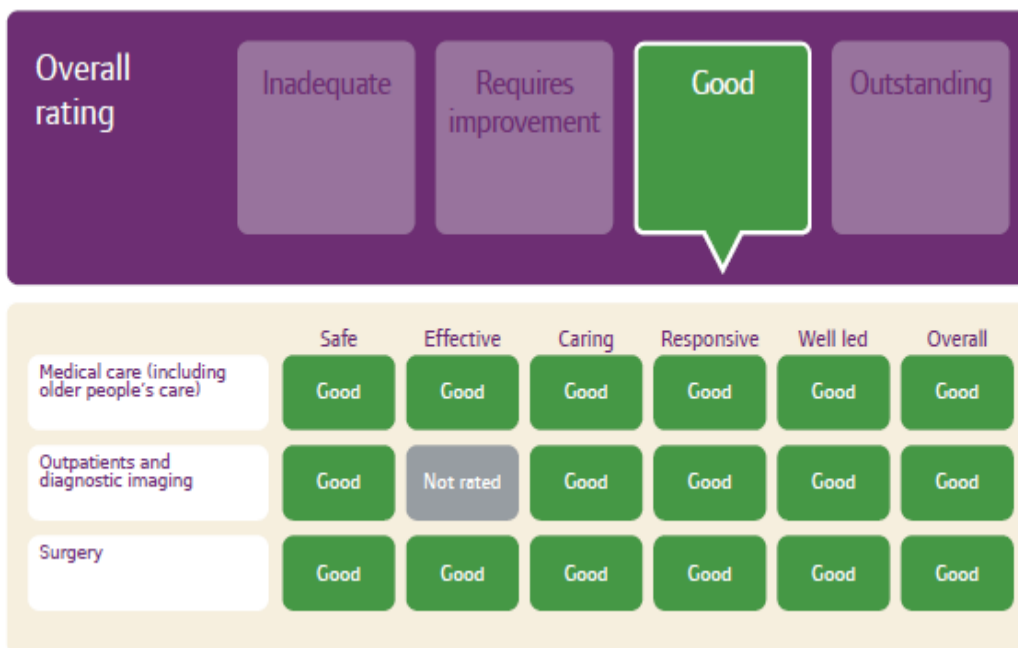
Overall rating

Inadequate

Requires improvement

Good

Outstanding

| | Safe | Effective | Caring | Responsive | Well led | Overall |
|---|---|---|---|---|---|---|
| Medical care (including older people's care) | Good | Good | Good | Good | Good | Good |
| Outpatients and diagnostic imaging | Good | Not rated | Good | Good | Good | Good |
| Surgery | Good | Good | Good | Good | Good | Good |